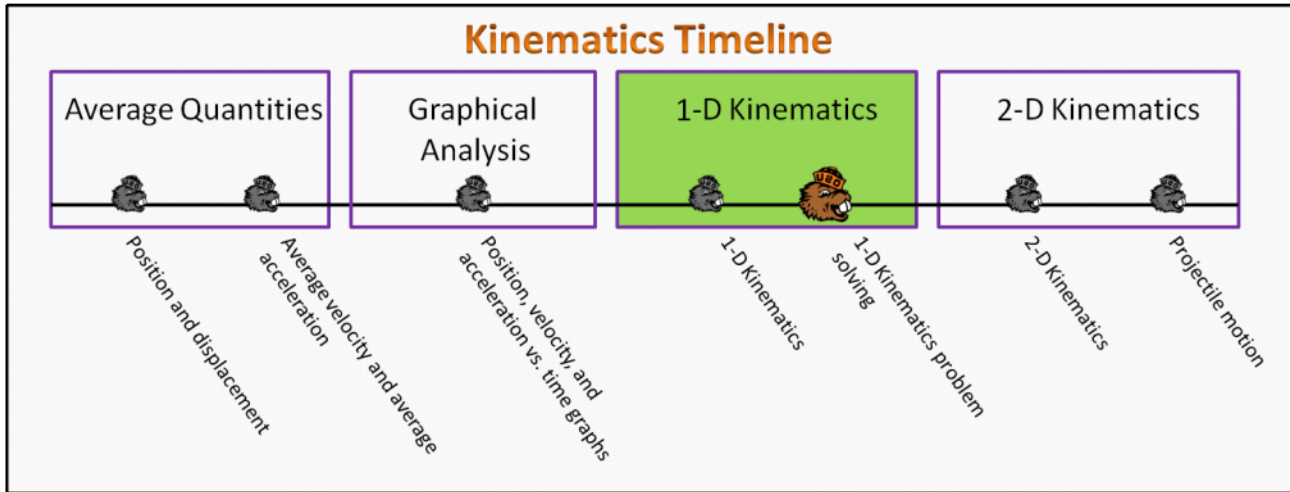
Kinematics Timeline

Average Quantities

Graphical Analysis

1-D Kinematics

2-D Kinematics

Position and displacement

Average velocity and average acceleration

Position, velocity, and acceleration vs. time graphs

1-D Kinematics

1-D Kinematics problem solving

2-D Kinematics

Projectile motion